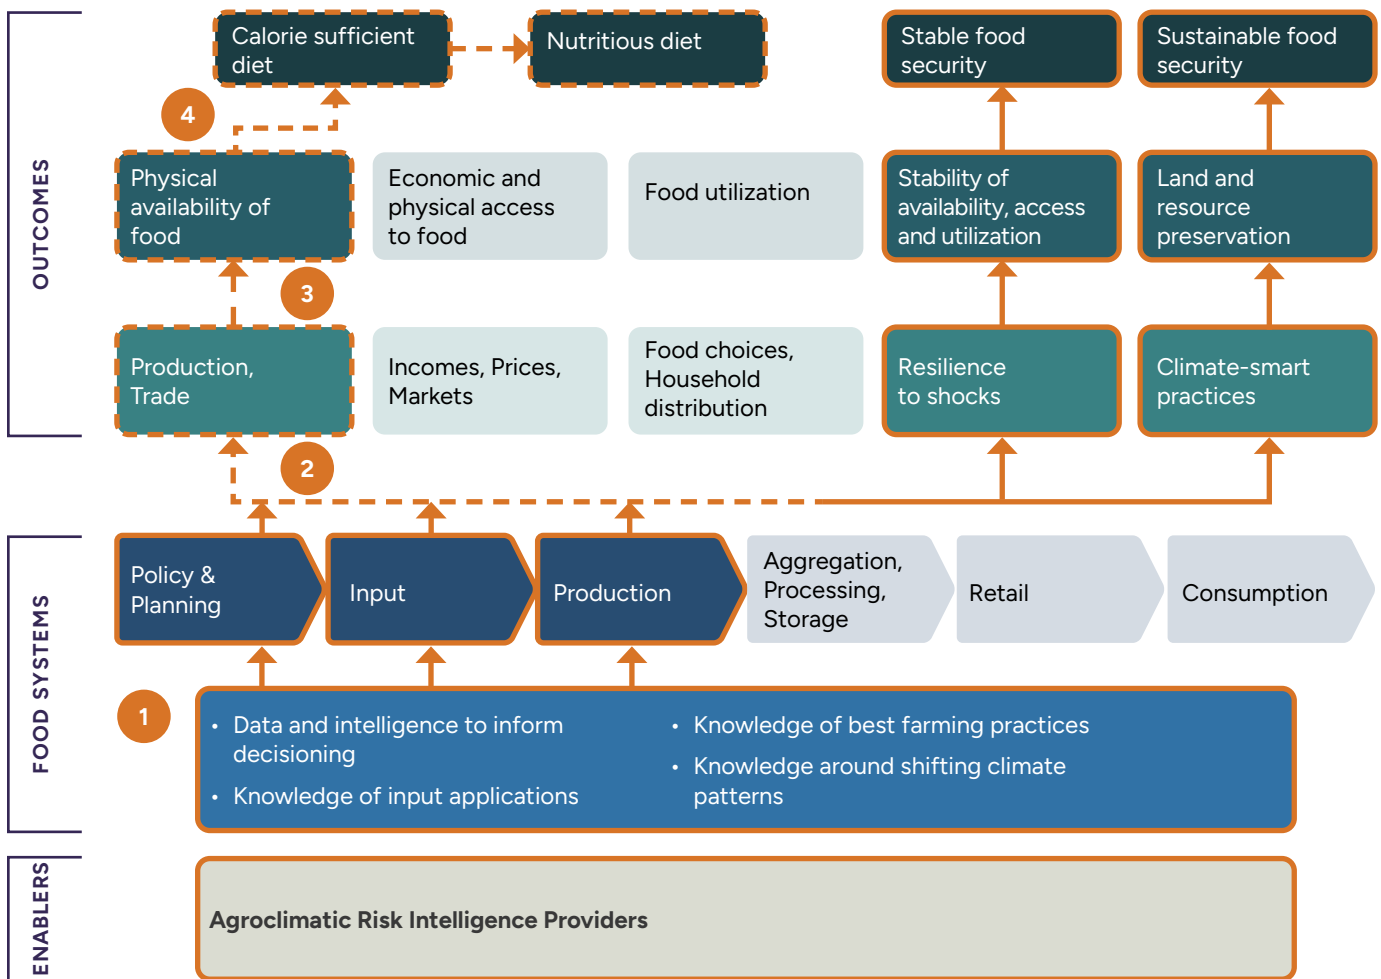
OUTCOMES

Calorie sufficient diet

Nutritious diet

Stable food security

Sustainable food security

4

Physical availability of food

Economic and physical access to food

Food utilization

Stability of availability, access and utilization

Land and resource preservation

3

Production, Trade

Incomes, Prices, Markets

Food choices, Household distribution

Resilience to shocks

Climate-smart practices

2

FOOD SYSTEMS

Policy & Planning

Input

Production

Aggregation, Processing, Storage

Retail

Consumption

1

• Data and intelligence to inform decisioning
• Knowledge of input applications
• Knowledge of best farming practices
• Knowledge around shifting climate patterns

ENABLERS

Agroclimatic Risk Intelligence Providers